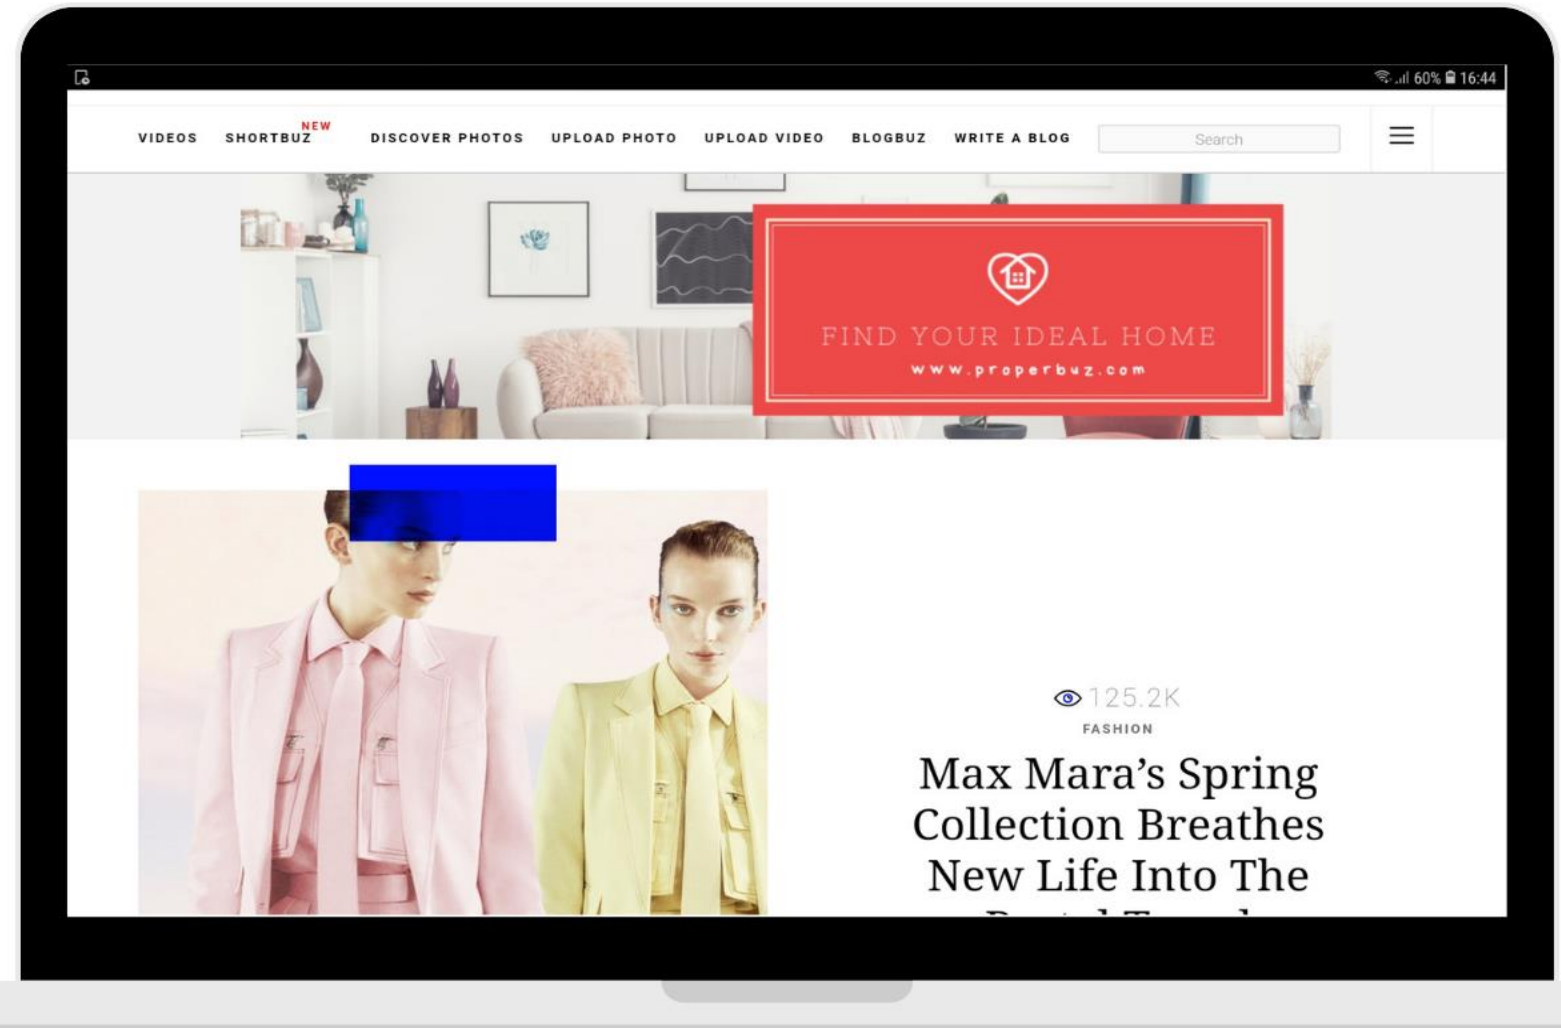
60% 16:44

VIDEOS SHORTBUZ NEW DISCOVER PHOTOS UPLOAD PHOTO UPLOAD VIDEO BLOGBUZ WRITE A BLOG Search

FIND YOUR IDEAL HOME
www.properbuz.com

125.2K
FASHION

Max Mara’s Spring Collection Breathes New Life Into The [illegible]